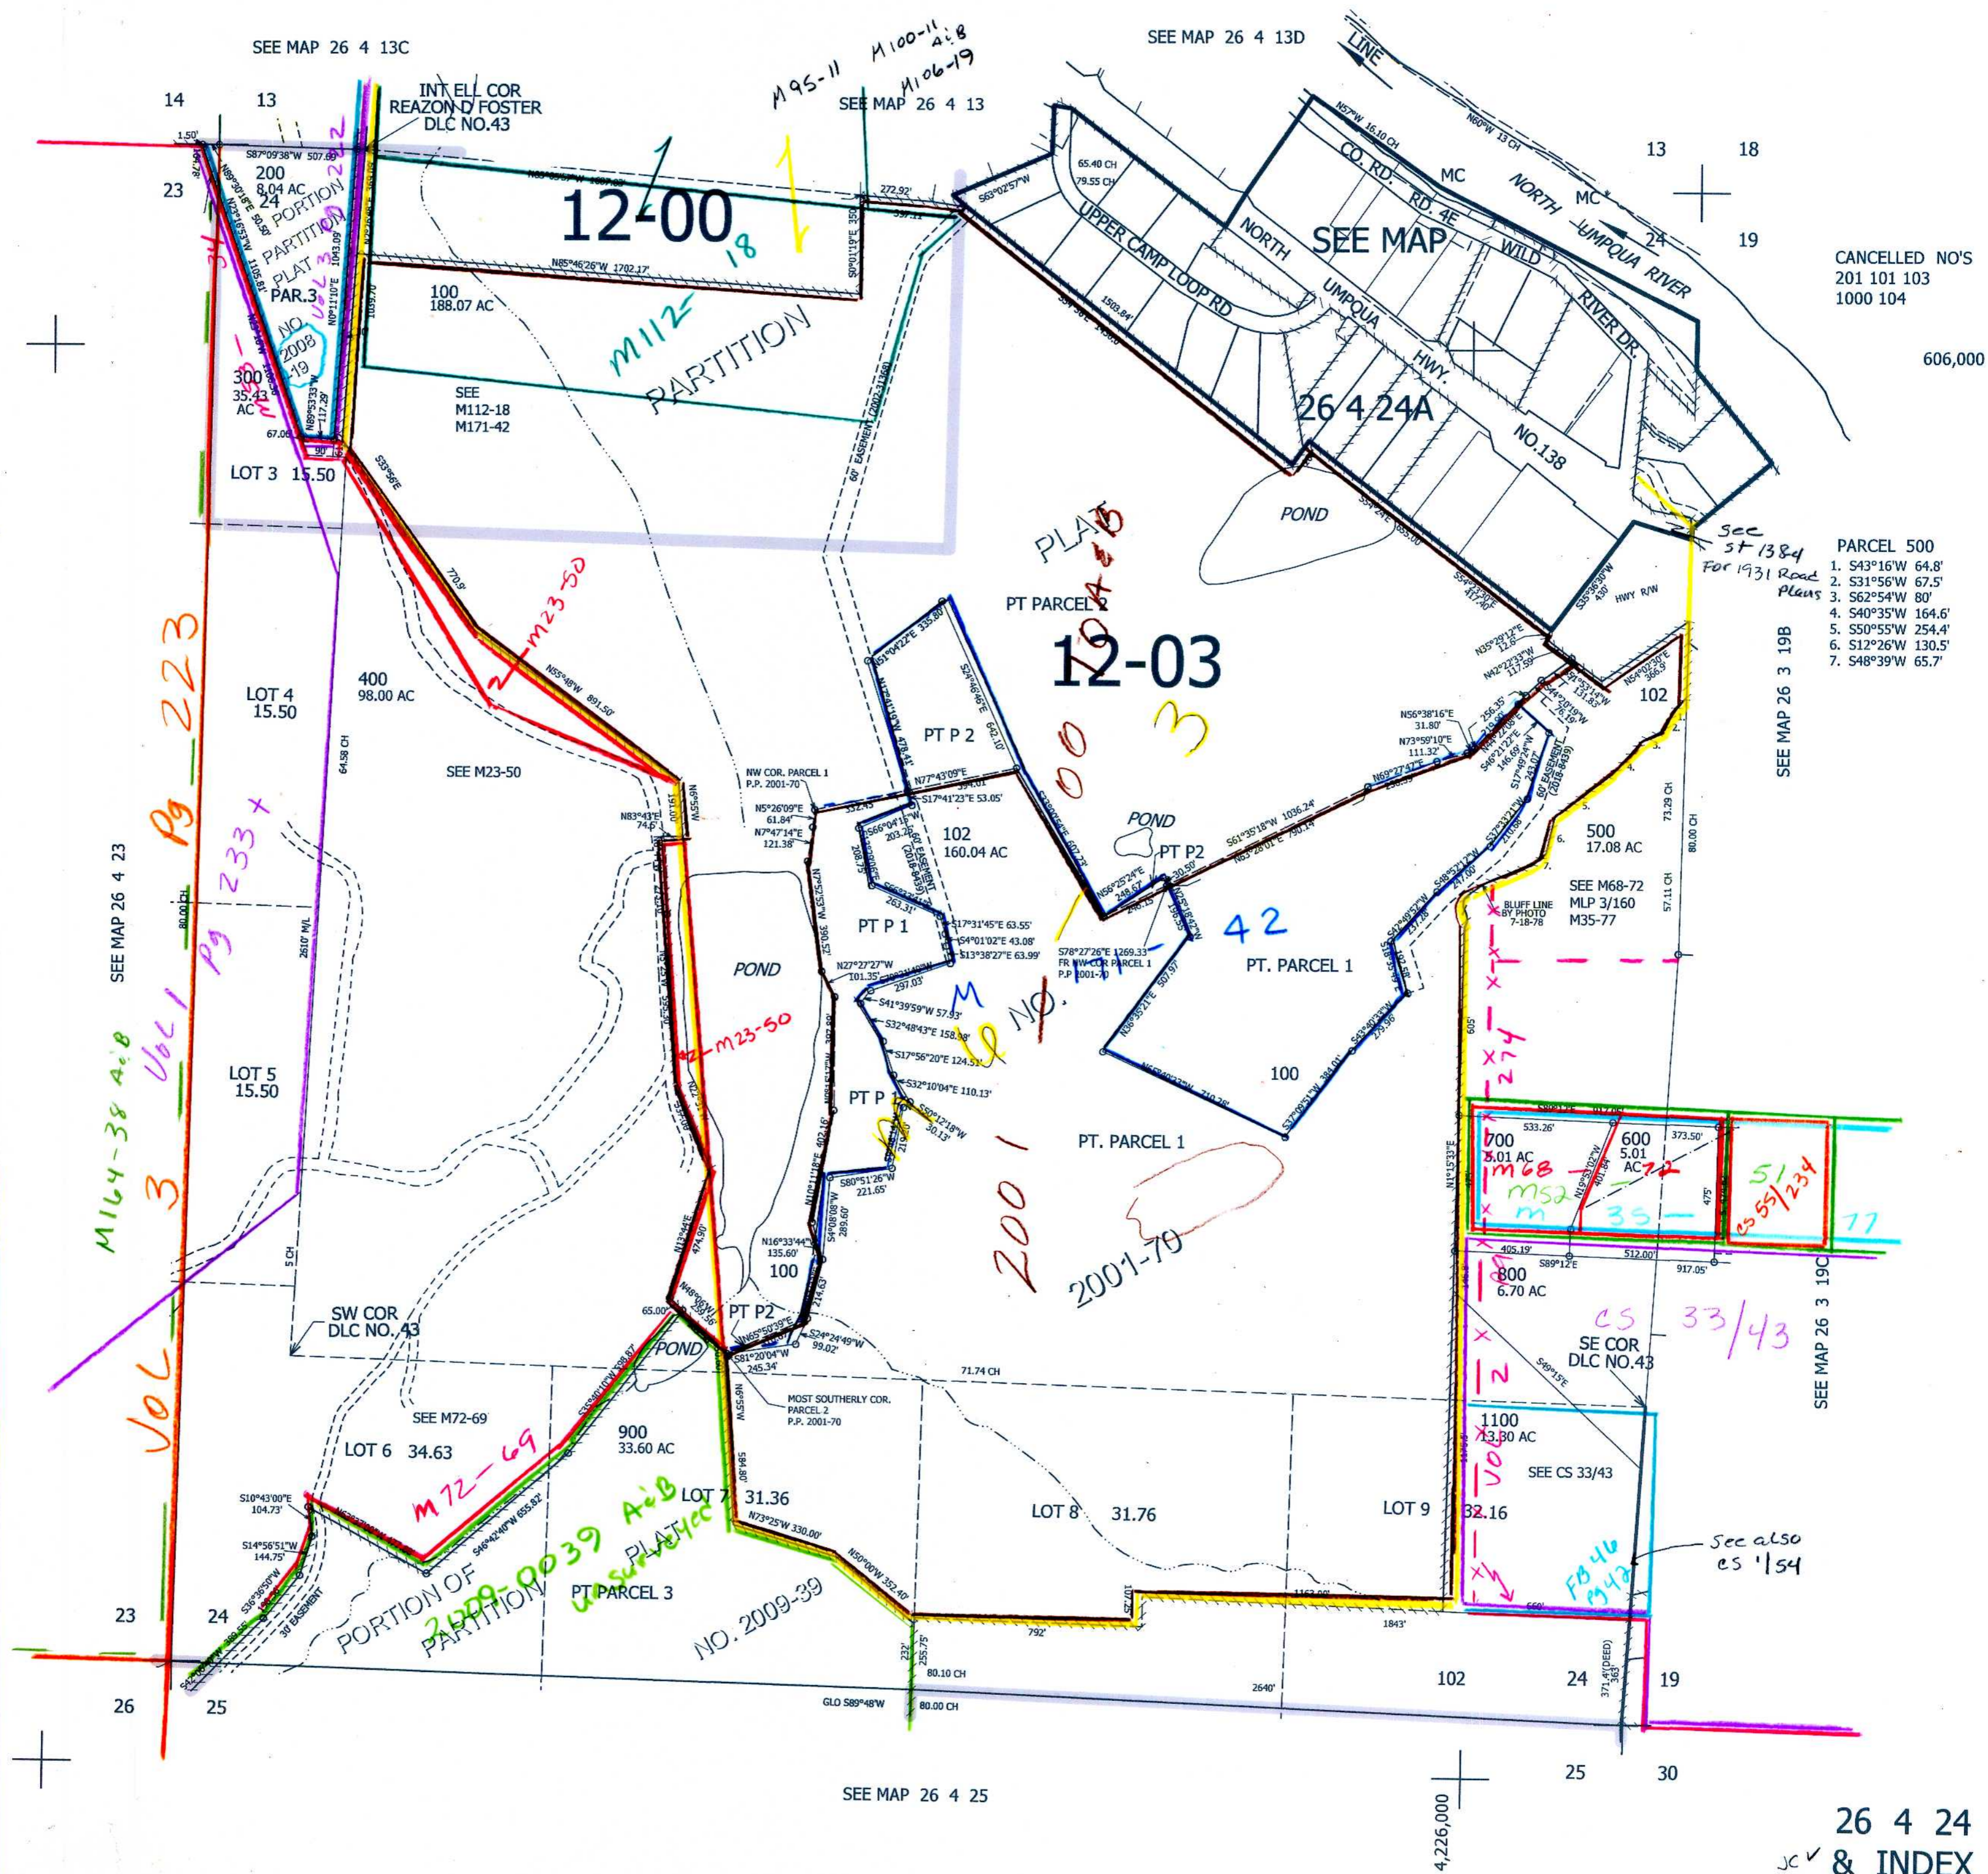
SEE MAP 26 4 13C

SEE MAP 26 4 13D

SEE MAP 26 4 13

M95-11 M100-11 A&B M106-19

14 13
23 24

INT ELL COR
REAZON D FOSTER
DLC NO.43

1.50'
S87°09'38"W 507.60'
200
8.04 AC
PORTION PARTITION PLAT NO. 2008-19
PAR.3
Vol 3 pg 232

12-00

1

18

272.92'

N85°46'26"W 1702.17'

100
188.07 AC

M112-18 PARTITION

SEE
M112-18
M171-42

300
35.43
AC

67.06'
N89°53'33"W 117.29'
90'

LOT 3 15.50

LINE
N57°W 16.10 CH
N60°W 13 CH
65.40 CH
79.55 CH
S63°02'57"W
UPPER CAMP LOOP RD
NORTH
UMPQUA
HWY.
NO.138
CO. RD. RD. 4E
MC
MC
NORTH
WILD
RIVER DR.
UMPQUA RIVER
SEE MAP
26 4 24A
1503.84'

13 18
24 19

CANCELLED NO'S
201 101 103
1000 104

606,000

POND

PLAT 100 A&B

See st 1384 For 1931 Road Plans

PARCEL 500
1. S43°16'W 64.8'
2. S31°56'W 67.5'
3. S62°54'W 80'
4. S40°35'W 164.6'
5. S50°55'W 254.4'
6. S12°26'W 130.5'
7. S48°39'W 65.7'

SEE MAP 26 3 19B

HWY R/W

PT PARCEL 2

12-03

3

00

102

S33°56'E
770.8'
N55°48'W 891.50'
M23-50

Vol 3 Pg 223

LOT 4
15.50

400
98.00 AC

SEE M23-50

64.58 CH

Pg 233 x

PT P 2

N77°43'09"E
S17°41'23"E 53.05'
NW COR. PARCEL 1
P.P. 2001-70
N83°43'E
74.6'
N5°26'09"E
61.84'
N7°47'14"E
121.38'

102
160.04 AC

POND
PT P2

N56°38'16"E
31.80'
N73°59'10"E
111.32'
N69°27'47"E
S61°35'18"W 1036.24'

500
17.08 AC

SEE M68-72
MLP 3/160
M35-77

BLUFF LINE
BY PHOTO
7-18-78

73.29 CH
80.00 CH
57.11 CH

SEE MAP 26 4 23

80.00 CH

2610' M/L

PT P 1

S17°31'45"E 63.55'
S4°01'02"E 43.08'
S13°38'27"E 63.99'
S78°27'26"E 1269.33'
FR NW COR PARCEL 1
P.P 2001-70

42

PT. PARCEL 1

POND

M23-50

N27°27'27"W
101.35'
297.03'
S41°39'59"W 57.93'
S32°48'43"E 158.08'
S17°56'20"E 124.51'
S32°10'04"E 110.13'
30.13'

M 2001 NO. 2001-42

100

PT P 1

LOT 5
15.50

M164-38 A&B

Vol 3 Pg

PT. PARCEL 1

700
5.01 AC
600
5.01 AC
533.26'
373.50'
M68-72
M52 M 35-77
51
CS 55/234
405.19'
S89°12'E
512.00'
917.05'
800
6.70 AC

CS 33/43

S80°51'26"W
221.65'
N16°33'44"
135.60'
100

2001-70

5 CH

SW COR
DLC NO. 43

SE COR
DLC NO.43

SEE MAP 26 3 19C

65.00'
PT P2
POND
N65°50'39"E
S81°20'04"W
245.34'
S24°24'49"W
99.02'
MOST SOUTHERLY COR.
PARCEL 2
P.P. 2001-70

71.74 CH

SEE M72-69
LOT 6 34.63
M72-69
900
33.60 AC

1100
13.30 AC
SEE CS 33/43

S10°43'00"E
104.73'
S14°56'51"W
144.75'

LOT 7 31.36
N73°25'W 330.00'
N50°00'W 352.40'

LOT 8 31.76

LOT 9 32.16

See also cs 1/54

FB 46 Pg 42

2009-0039 A&B
Unsurveyed

PORTION OF PARTITION PLAT NO. 2009-39

PT PARCEL 3

30' EASEMENT

23 24
26 25

792'
1843'
80.10 CH
2640'
GLO S89°48'W 80.00 CH

102
24 19
371.4'(DEED)

25 30

SEE MAP 26 4 25

4,226,000

26 4 24
JC ✓ & INDEX